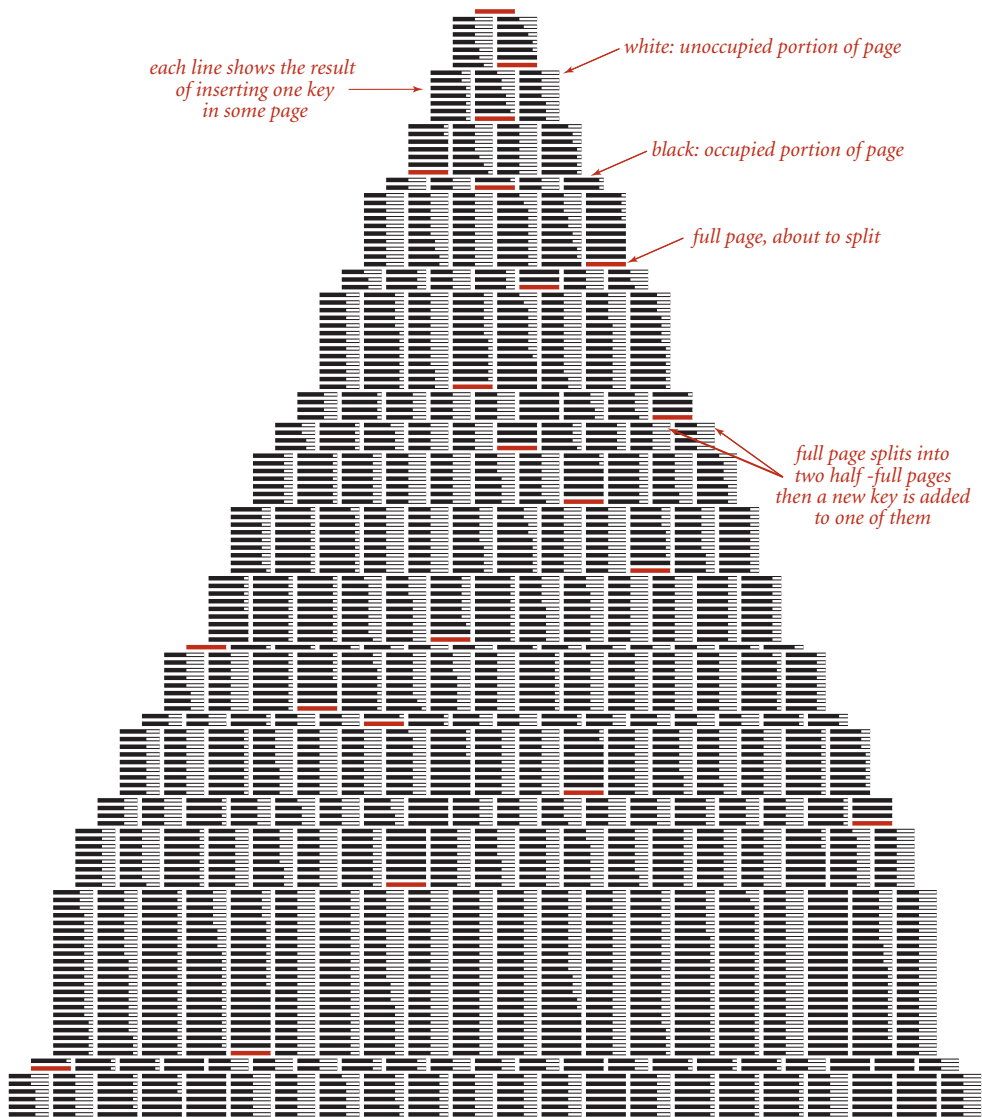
white: unoccupied portion of page

each line shows the result of inserting one key in some page

black: occupied portion of page

full page, about to split

full page splits into two half -full pages then a new key is added to one of them